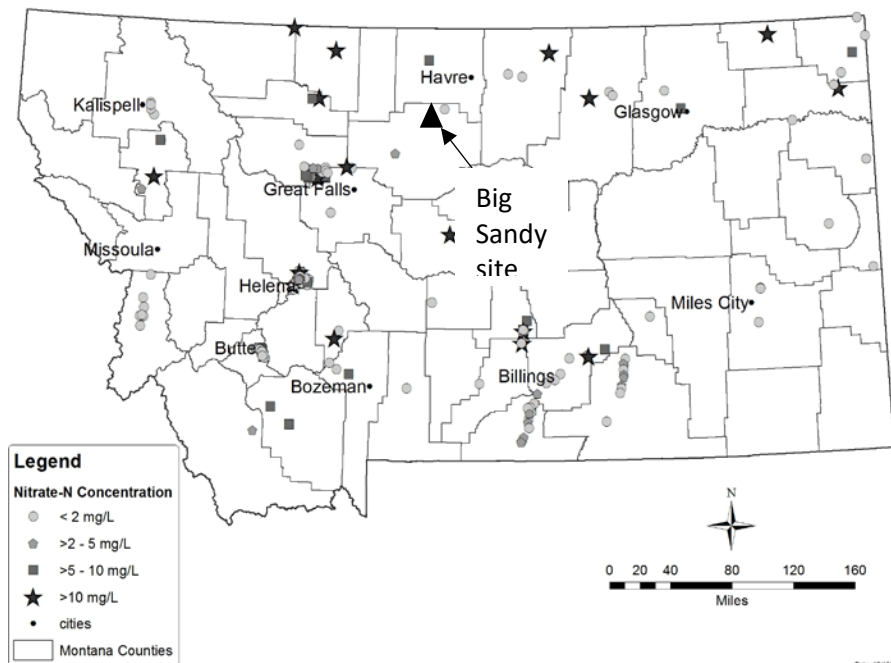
Havre
Kalispell
Glasgow
Great Falls
Big Sandy site
Missoula
Helena
Miles City
Butte
Bozeman
Billings

Legend
Nitrate-N Concentration
< 2 mg/L
>2 - 5 mg/L
>5 - 10 mg/L
>10 mg/L
cities
Montana Counties

N
0 20 40 80 120 160
Miles